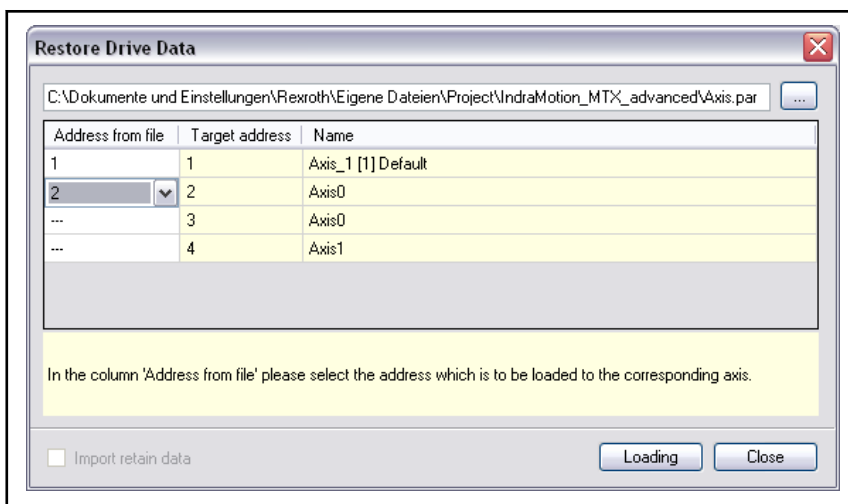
Restore Drive Data

C:\Dokumente und Einstellungen\Rexroth\Eigene Dateien\Project\IndraMotion_MTX_advanced\Axis.par ...

| Address from file | Target address | Name |
|---|---|---|
| 1 | 1 | Axis_1 [1] Default |
| 2 | 2 | Axis0 |
| --- | 3 | Axis0 |
| --- | 4 | Axis1 |

In the column 'Address from file' please select the address which is to be loaded to the corresponding axis.

Import retain data

Loading Close